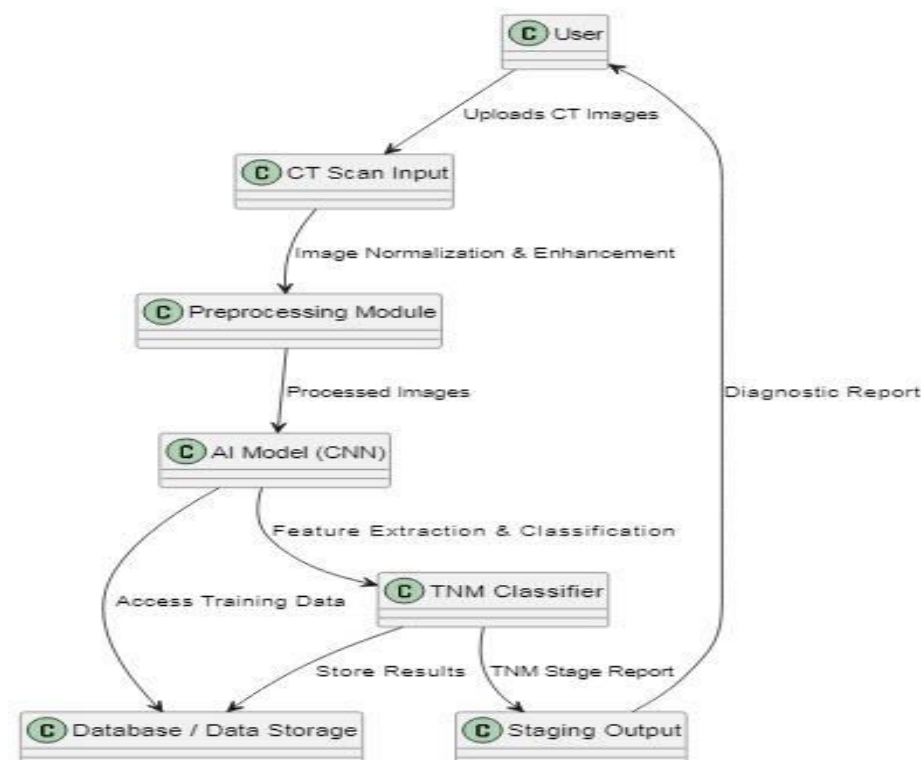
C User

Uploads CT Images

C CT Scan Input

Image Normalization & Enhancement

C Preprocessing Module

Processed Images

Diagnostic Report

C AI Model (CNN)

Feature Extraction & Classification

Access Training Data

C TNM Classifier

Store Results

TNM Stage Report

C Database / Data Storage

C Staging Output